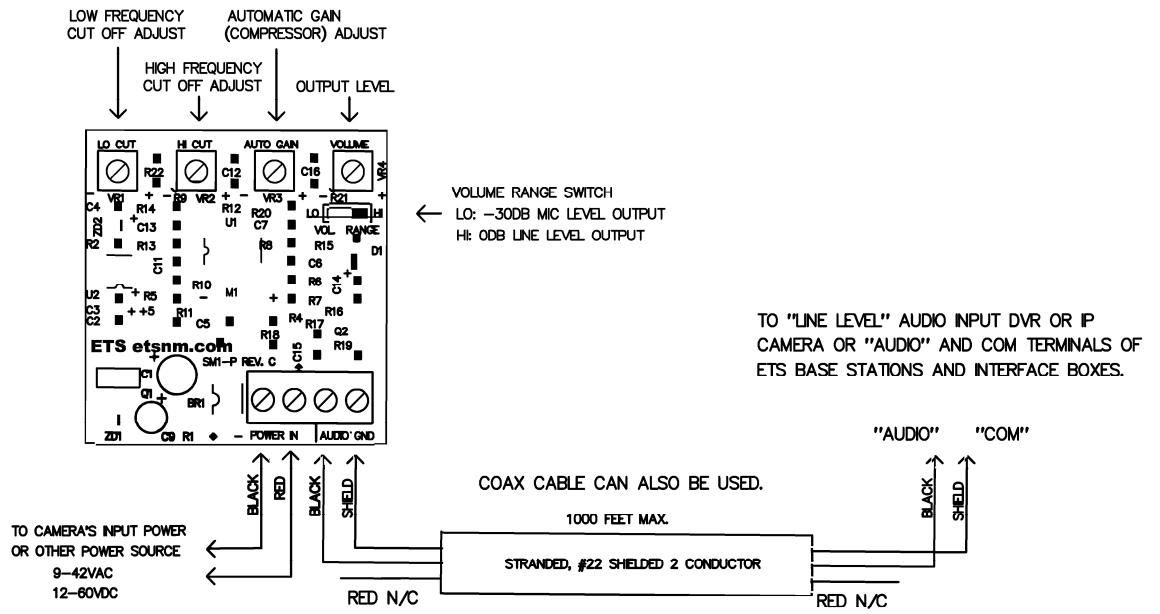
LOW FREQUENCY CUT OFF ADJUST

AUTOMATIC GAIN (COMPRESSOR) ADJUST

HIGH FREQUENCY CUT OFF ADJUST

OUTPUT LEVEL

LO CUT
HI CUT
AUTO GAIN
VOLUME

R22
C12
C16
VR4
VR1
VR2
VR3
R21
R9
R12
R20
U1
C7
C4
R14
ZD2
C13
R2
R13
R8
C11
LO
HI
VOL
RANGE
R15
D1
C6
R6
R10
M1
C14
U2
R5
C3
C2
+5
R7
R11
C5
R4
R16
R17
Q2
R18
C15
R19

VOLUME RANGE SWITCH
LO: -30DB MIC LEVEL OUTPUT
HI: 0DB LINE LEVEL OUTPUT

ETS etsnm.com
SM1-P REV. C
C1
Q1
BR1
ZD1
C9
R1
POWER IN
AUDIO
GND

TO "LINE LEVEL" AUDIO INPUT DVR OR IP CAMERA OR "AUDIO" AND COM TERMINALS OF ETS BASE STATIONS AND INTERFACE BOXES.

"AUDIO"
"COM"

BLACK
RED
BLACK
SHELD

COAX CABLE CAN ALSO BE USED.

1000 FEET MAX.

STRANDED, #22 SHELDED 2 CONDUCTOR

BLACK
SHELD

TO CAMERA'S INPUT POWER OR OTHER POWER SOURCE
9-42VAC
12-60VDC

RED N/C
RED N/C